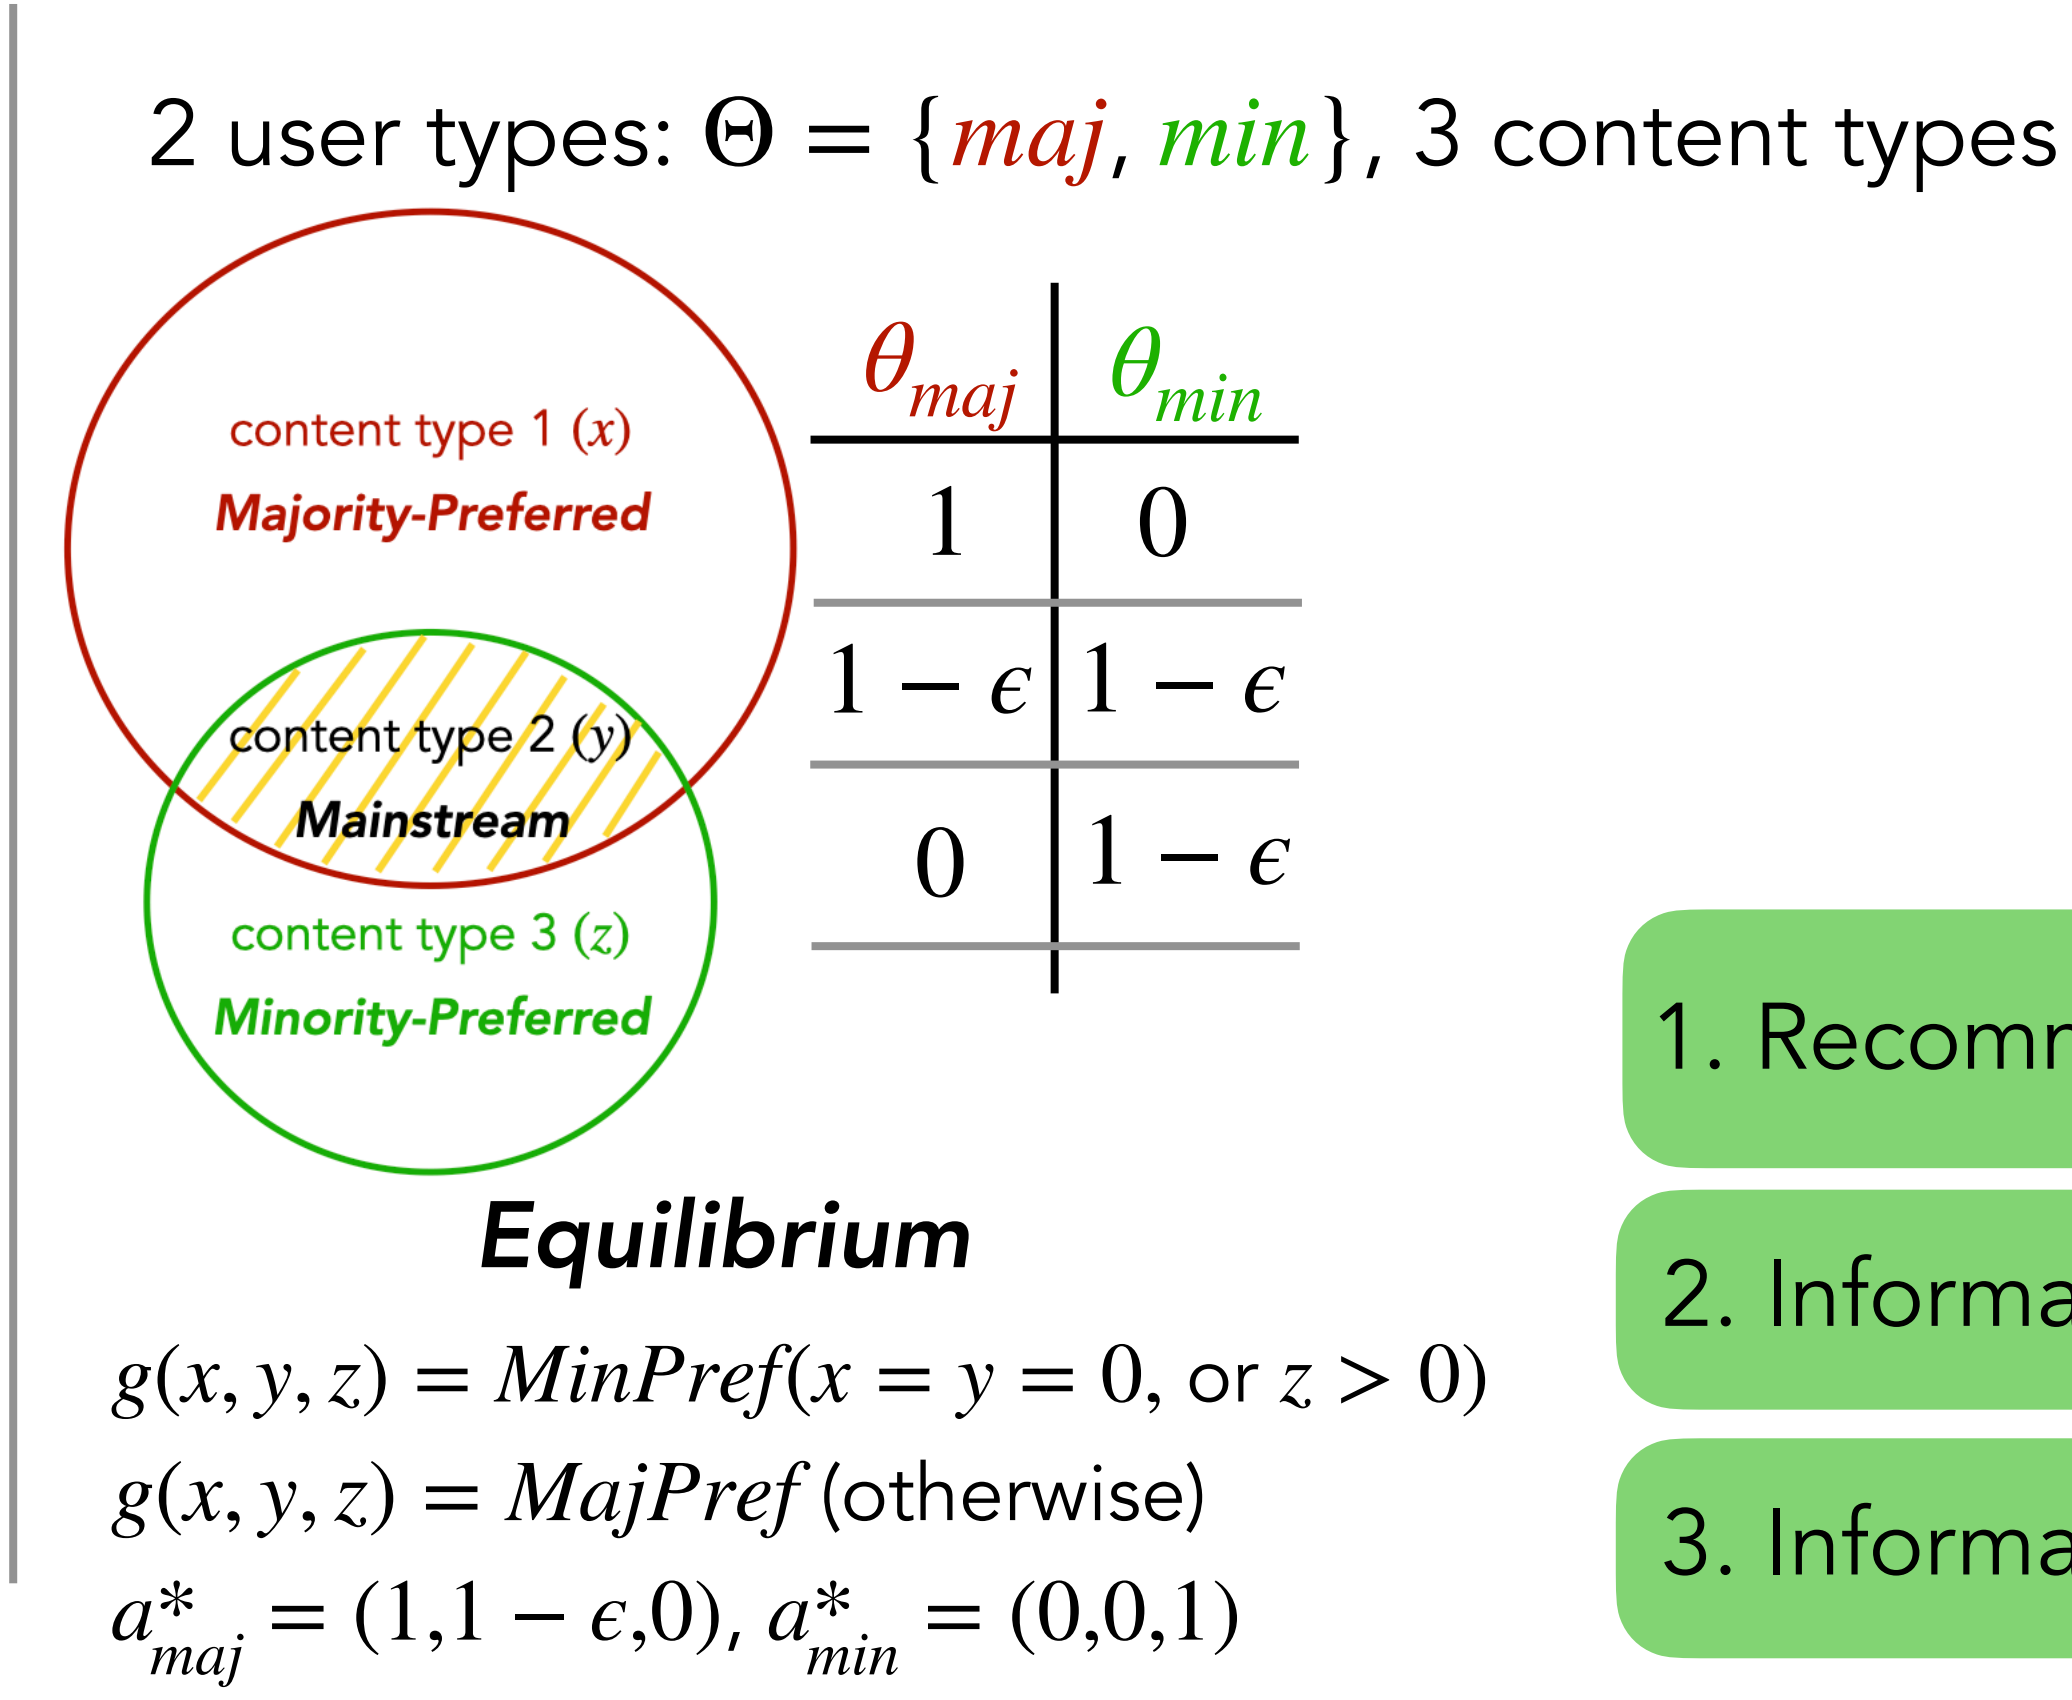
2 user types: $\Theta = \{maj, min\}$, 3 content types

content type 1 $(x)$
Majority-Preferred

content type 2 $(y)$
Mainstream

content type 3 $(z)$
Minority-Preferred

| $\theta_{maj}$ | $\theta_{min}$ |
|---|---|
| $1$ | $0$ |
| $1-\epsilon$ | $1-\epsilon$ |
| $0$ | $1-\epsilon$ |

Equilibrium

$g(x, y, z) = MinPref(x = y = 0$, or $z > 0)$

$g(x, y, z) = MajPref$ (otherwise)

$a^*_{maj} = (1,1-\epsilon,0)$, $a^*_{min} = (0,0,1)$

1. Recomm

2. Informa

3. Informa